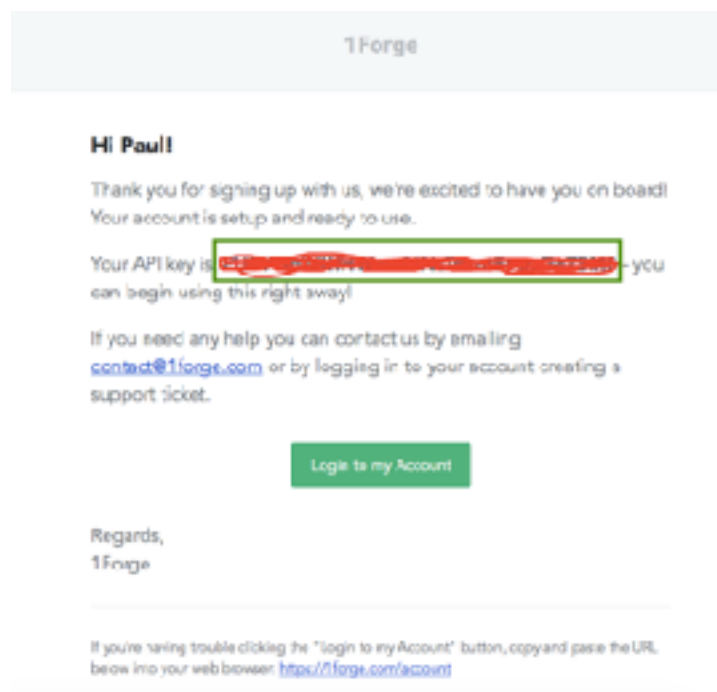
1Forge

Hi Paul!

Thank you for signing up with us, we're excited to have you on board! Your account is setup and ready to use.

Your API key is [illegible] - you can begin using this right away!

If you need any help you can contact us by emailing contact@1forge.com or by logging in to your account creating a support ticket.

Login to my Account

Regards,
1Forge

If you're having trouble clicking the "Login to my Account" button, copy and paste the URL below into your web browser: https://1forge.com/account